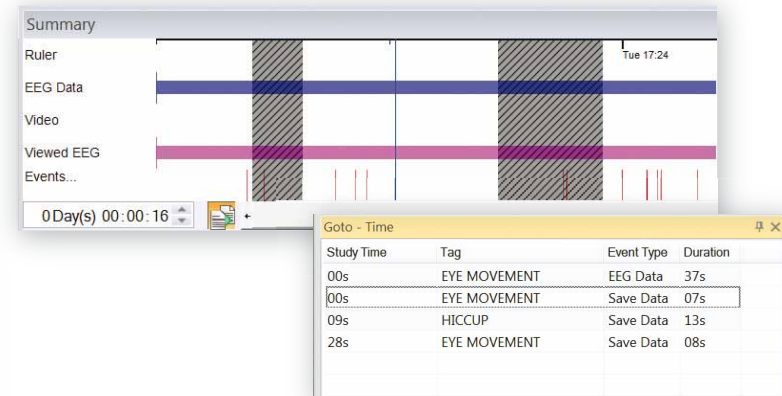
Summary

Ruler

Tue 17:24

EEG Data

Video

Viewed EEG

Events...

0 Day(s) 00 : 00 : 16

Goto - Time

| Study Time | Tag | Event Type | Duration |
|---|---|---|---|
| 00s | EYE MOVEMENT | EEG Data | 37s |
| 00s | EYE MOVEMENT | Save Data | 07s |
| 09s | HICCUP | Save Data | 13s |
| 28s | EYE MOVEMENT | Save Data | 08s |